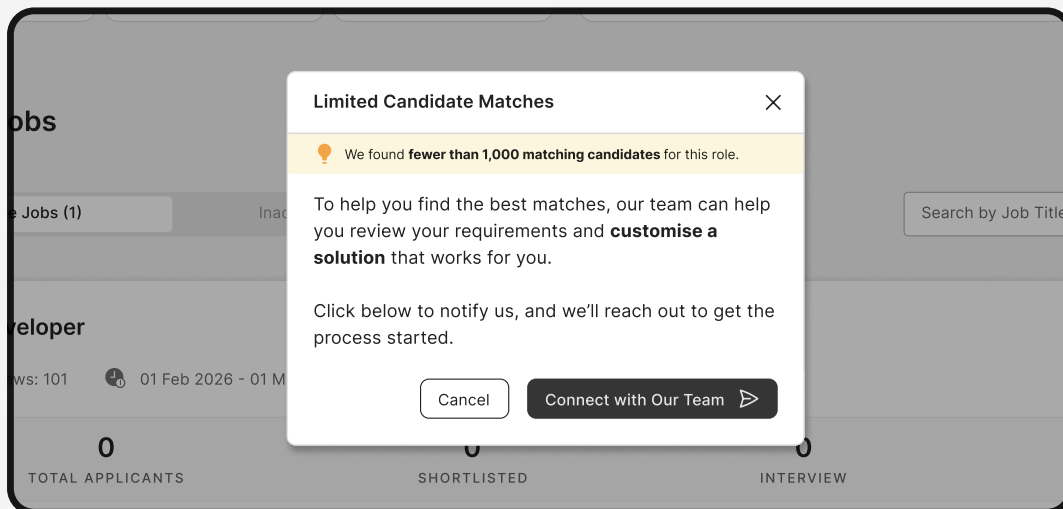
obs

e Jobs (1)

Inac

Search by Job Title

veloper

ews: 101

01 Feb 2026 - 01 M

0
TOTAL APPLICANTS

0
SHORTLISTED

0
INTERVIEW

Limited Candidate Matches

×

We found **fewer than 1,000 matching candidates** for this role.

To help you find the best matches, our team can help you review your requirements and **customise a solution** that works for you.

Click below to notify us, and we'll reach out to get the process started.

Cancel

Connect with Our Team